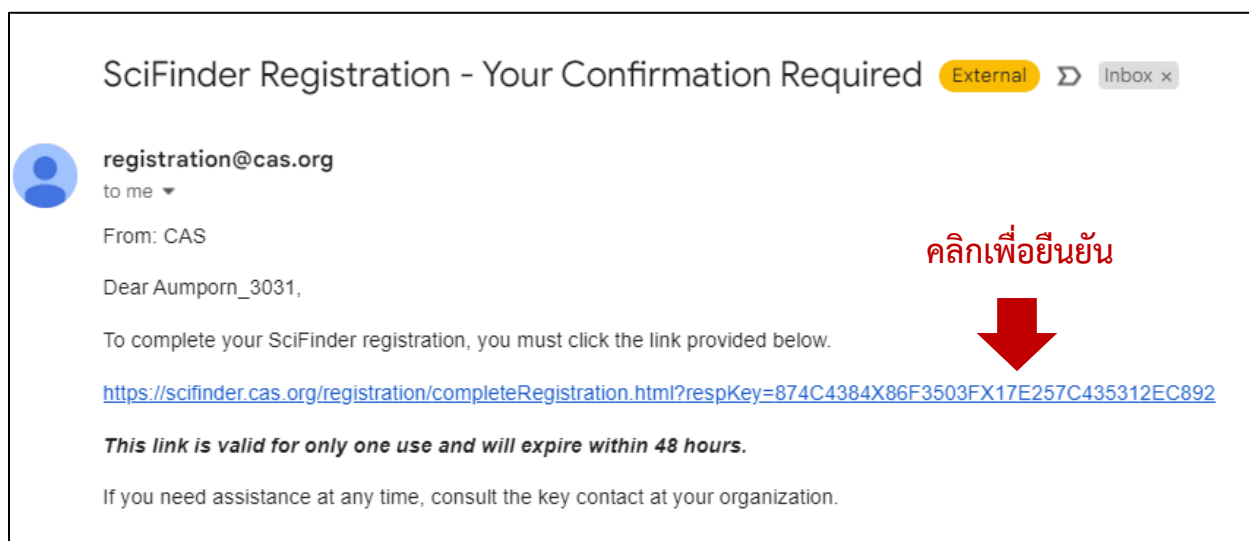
SciFinder Registration - Your Confirmation Required External Inbox ×

registration@cas.org
to me

From: CAS

คลิกเพื่อยืนยัน

Dear Aumporn_3031,

To complete your SciFinder registration, you must click the link provided below.

https://scifinder.cas.org/registration/completeRegistration.html?respKey=874C4384X86F3503FX17E257C435312EC892

***This link is valid for only one use and will expire within 48 hours.***

If you need assistance at any time, consult the key contact at your organization.